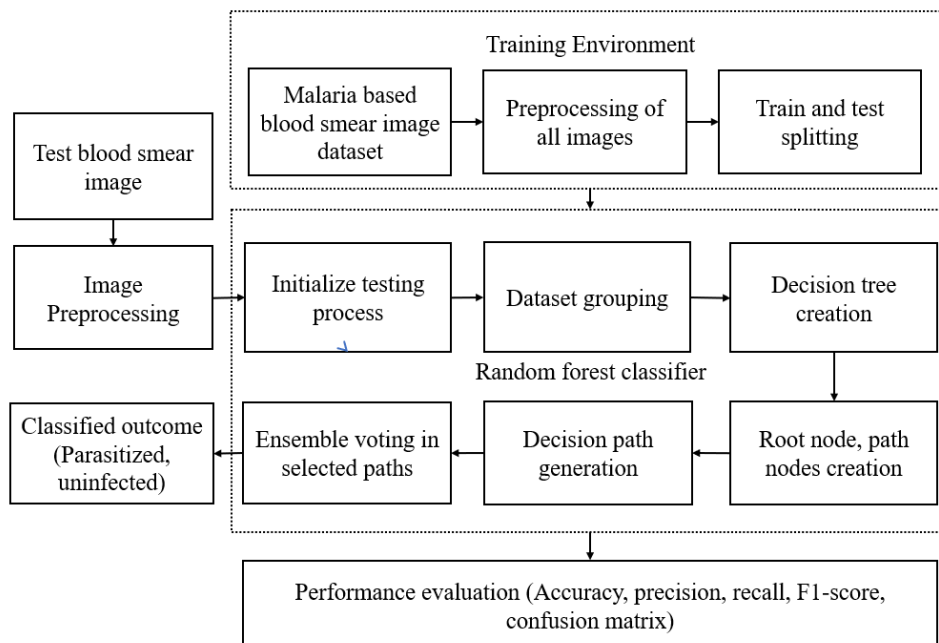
Training Environment

Malaria based blood smear image dataset

Preprocessing of all images

Train and test splitting

Test blood smear image

Image Preprocessing

Initialize testing process

Dataset grouping

Decision tree creation

Random forest classifier

Classified outcome (Parasitized, uninfected)

Ensemble voting in selected paths

Decision path generation

Root node, path nodes creation

Performance evaluation (Accuracy, precision, recall, F1-score, confusion matrix)